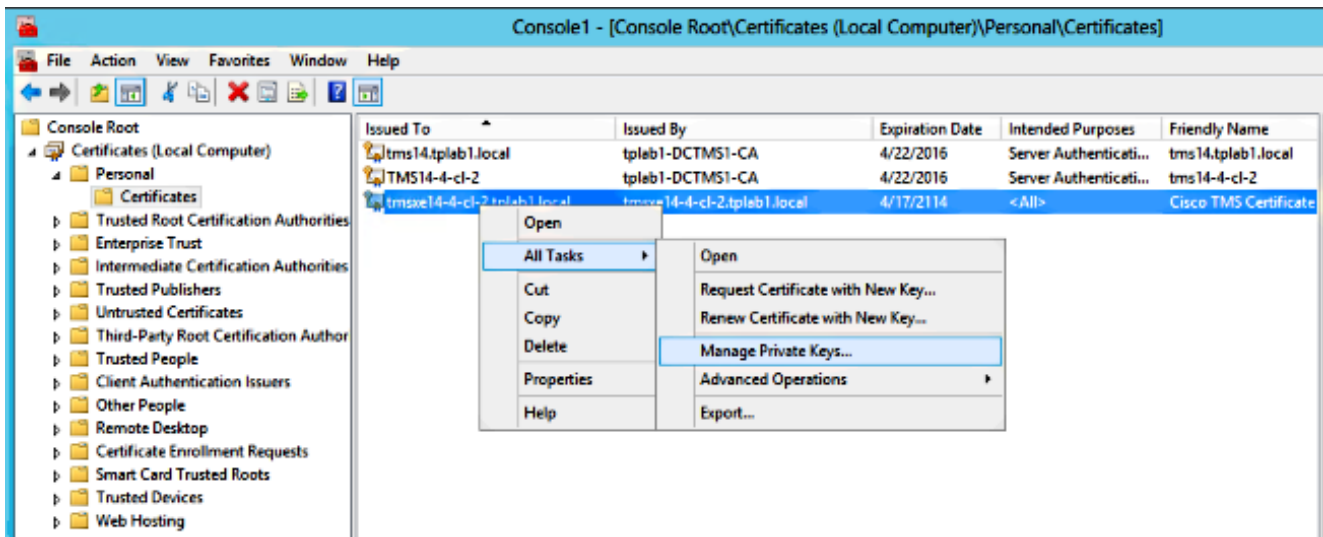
Console1 - [Console Root\Certificates (Local Computer)\Personal\Certificates]

File Action View Favorites Window Help

Console Root
Certificates (Local Computer)
Personal
Certificates
Trusted Root Certification Authorities
Enterprise Trust
Intermediate Certification Authorities
Trusted Publishers
Untrusted Certificates
Third-Party Root Certification Author
Trusted People
Client Authentication Issuers
Other People
Remote Desktop
Certificate Enrollment Requests
Smart Card Trusted Roots
Trusted Devices
Web Hosting

| Issued To | Issued By | Expiration Date | Intended Purposes | Friendly Name |
|---|---|---|---|---|
| tms14.tplab1.local | tplab1-DCTMS1-CA | 4/22/2016 | Server Authenticati... | tms14.tplab1.local |
| TMS14-4-cl-2 | tplab1-DCTMS1-CA | 4/22/2016 | Server Authenticati... | tms14-4-cl-2 |
| tmsxe14-4-cl-2.tplab1.local | tmsxe14-4-cl-2.tplab1.local | 4/17/2114 | <All> | Cisco TMS Certificate |

Open
All Tasks
Cut
Copy
Delete
Properties
Help

Open
Request Certificate with New Key...
Renew Certificate with New Key...
Manage Private Keys...
Advanced Operations
Export...